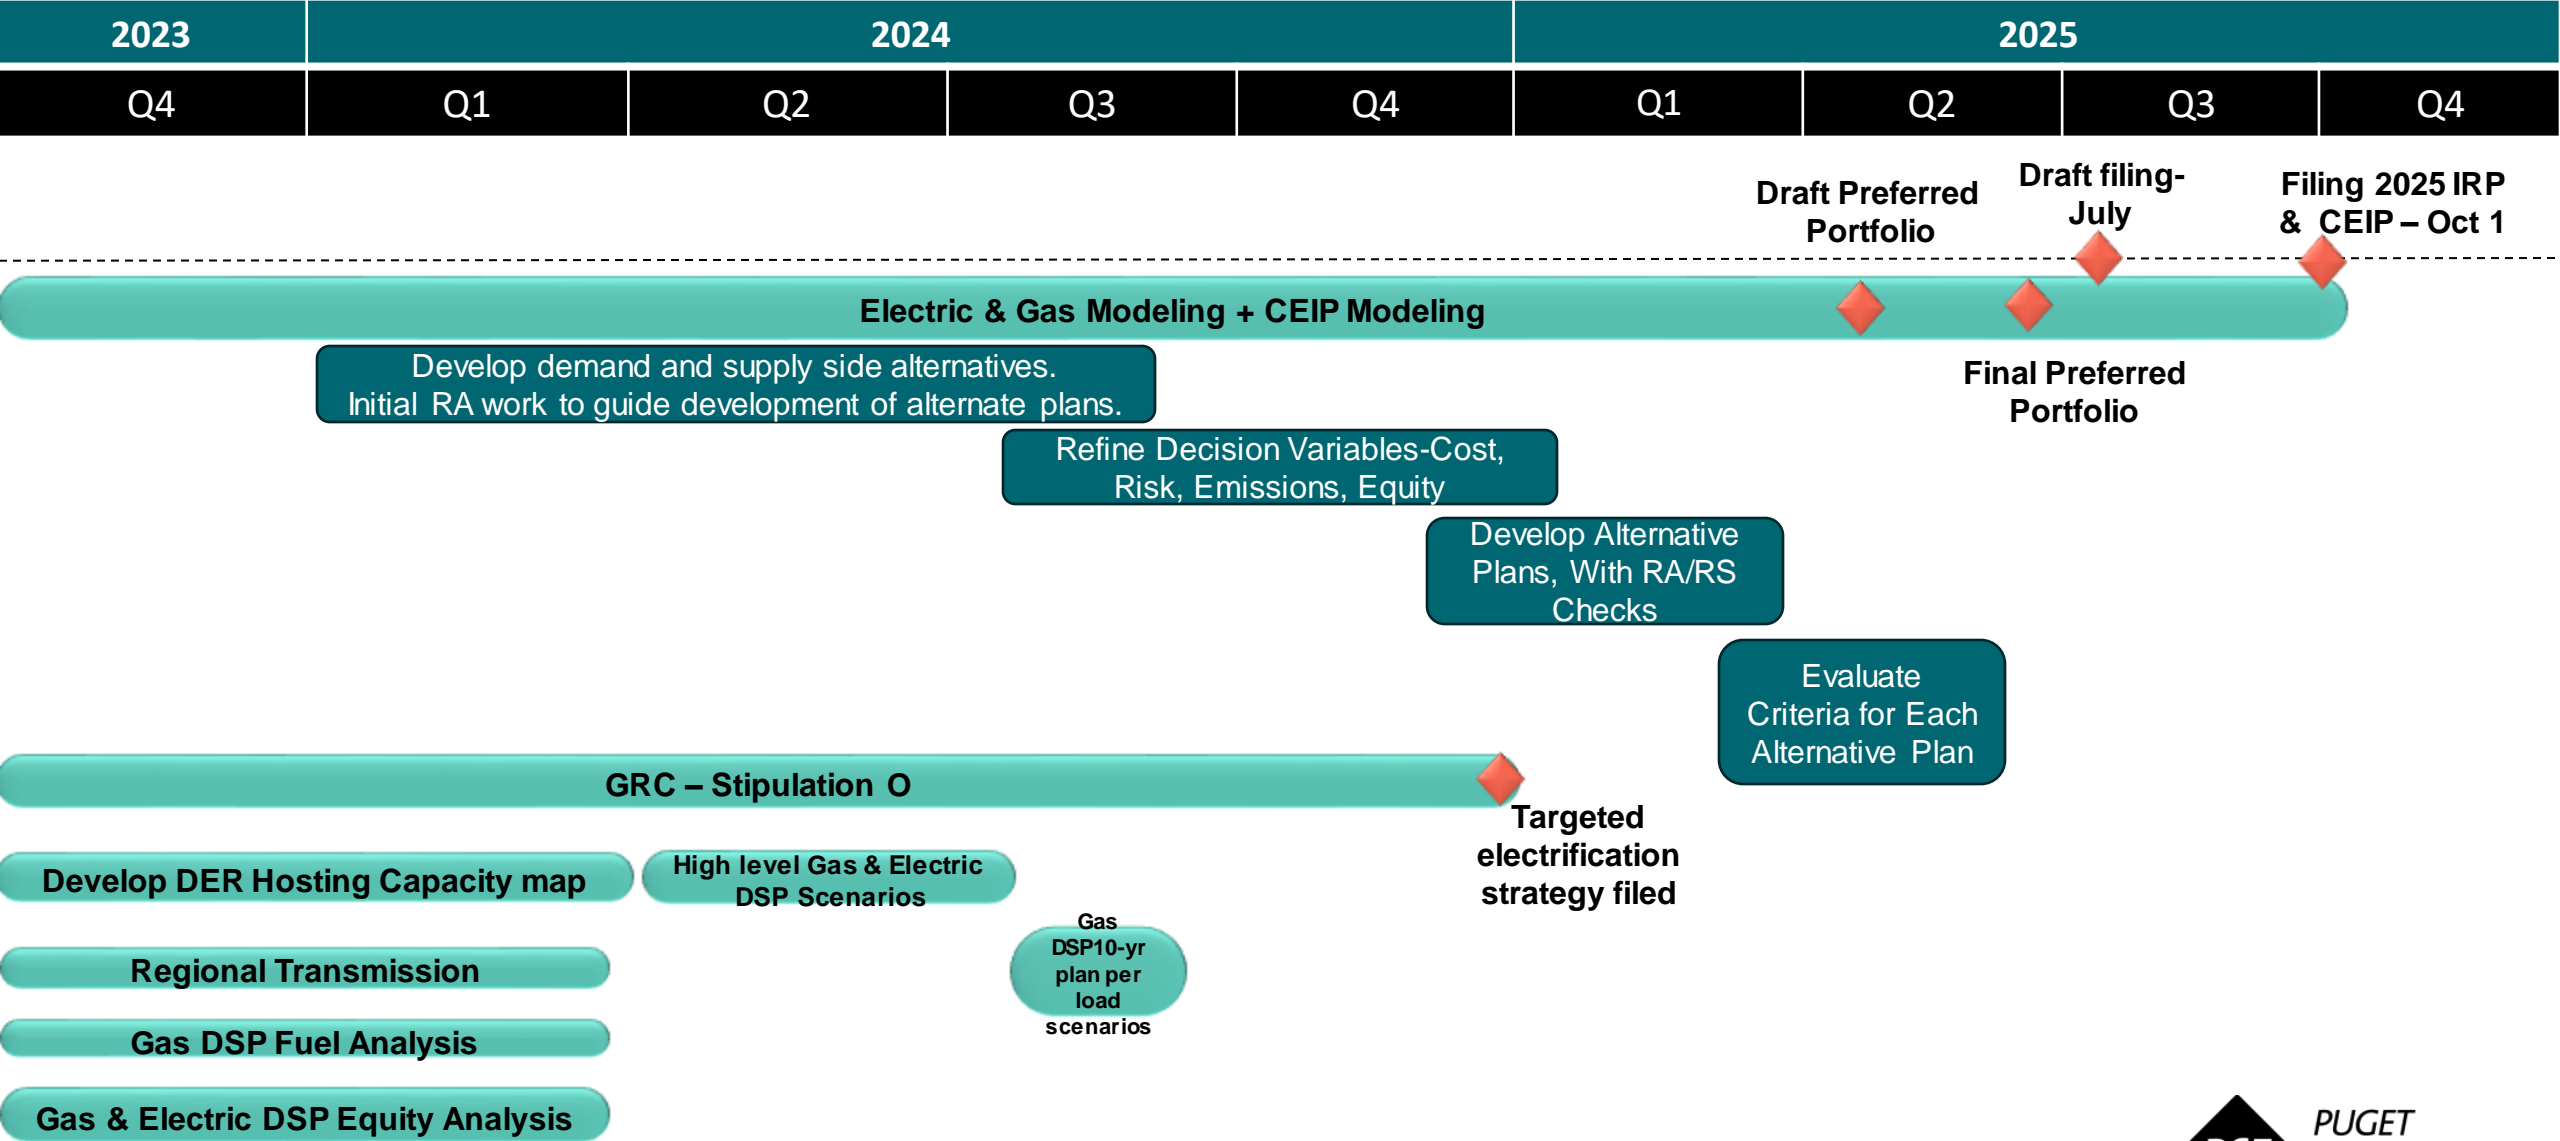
| 2023 | 2024 | | | | 2025 | | | |
|---|---|---|---|---|---|---|---|---|
| Q4 | Q1 | Q2 | Q3 | Q4 | Q1 | Q2 | Q3 | Q4 |

Draft Preferred Portfolio

Draft filing- July

Filing 2025 IRP & CEIP – Oct 1

Electric & Gas Modeling + CEIP Modeling

Final Preferred Portfolio

Develop demand and supply side alternatives. Initial RA work to guide development of alternate plans.

Refine Decision Variables-Cost, Risk, Emissions, Equity

Develop Alternative Plans, With RA/RS Checks

Evaluate Criteria for Each Alternative Plan

GRC – Stipulation O

Targeted electrification strategy filed

Develop DER Hosting Capacity map

High level Gas & Electric DSP Scenarios

Gas DSP10-yr plan per load scenarios

Regional Transmission

Gas DSP Fuel Analysis

Gas & Electric DSP Equity Analysis

PUGET